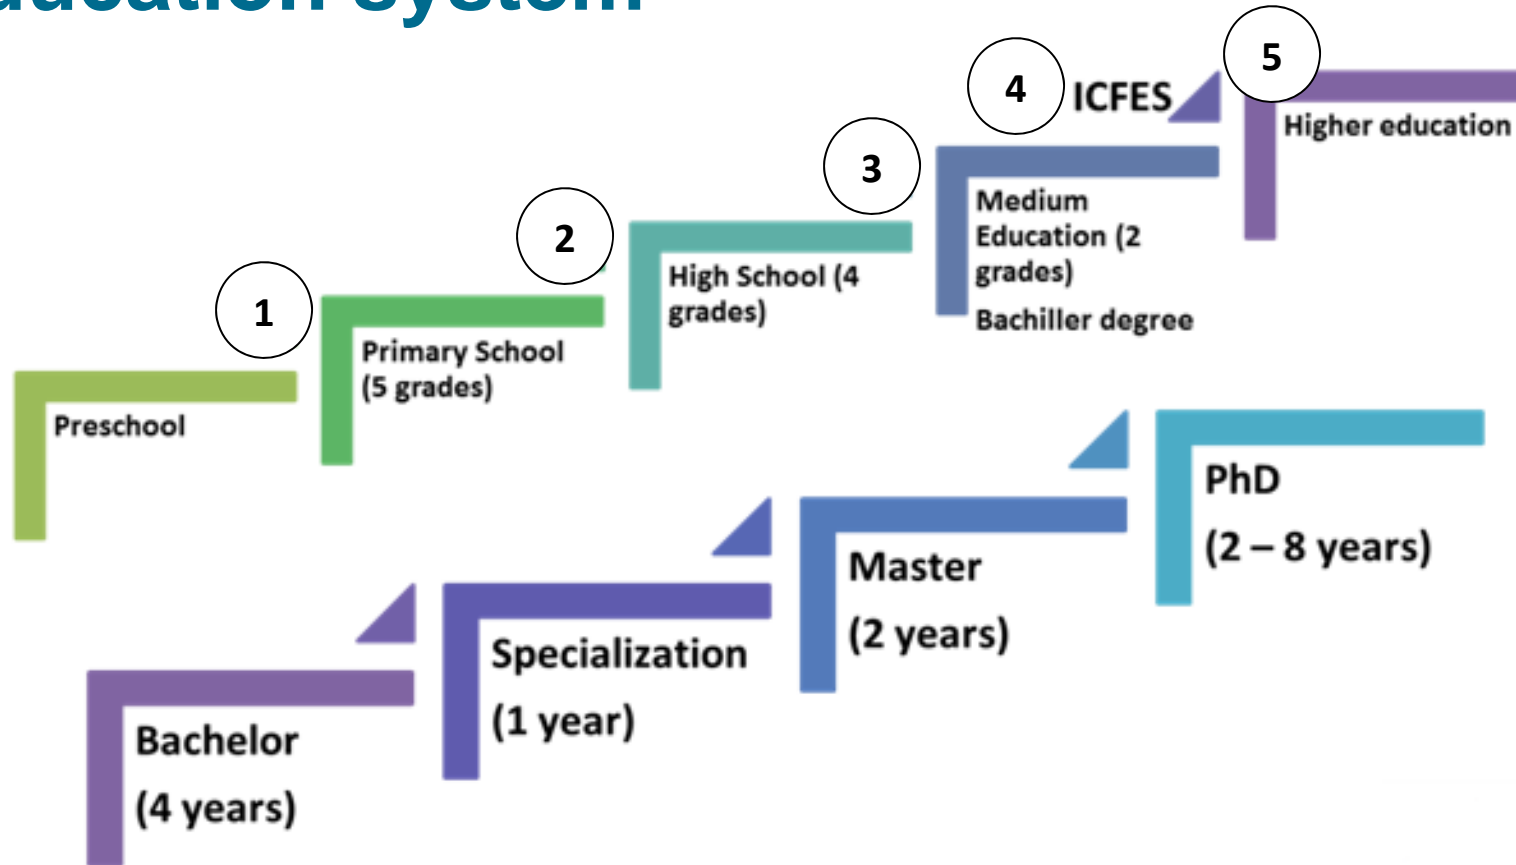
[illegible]ducation system

1

Preschool

2

Primary School (5 grades)

3

High School (4 grades)

4

ICFES

Medium Education (2 grades)

Bachiller degree

5

Higher education

Bachelor

(4 years)

Specialization

(1 year)

Master

(2 years)

PhD

(2 – 8 years)